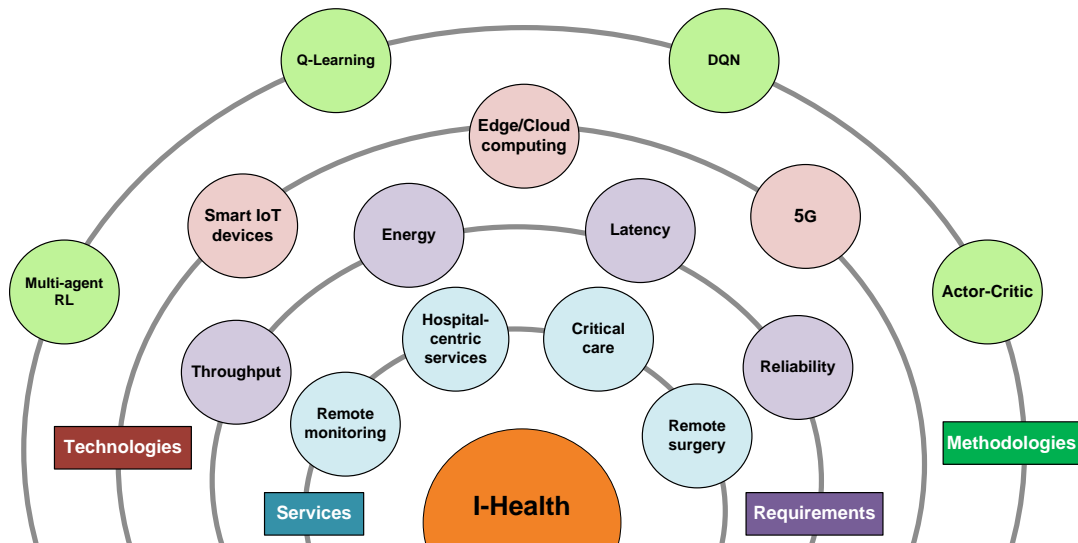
Q-Learning

DQN

Edge/Cloud computing

Smart IoT devices

5G

Multi-agent RL

Energy

Latency

Actor-Critic

Hospital-centric services

Critical care

Throughput

Reliability

Remote monitoring

Remote surgery

Technologies

Methodologies

Services

I-Health

Requirements